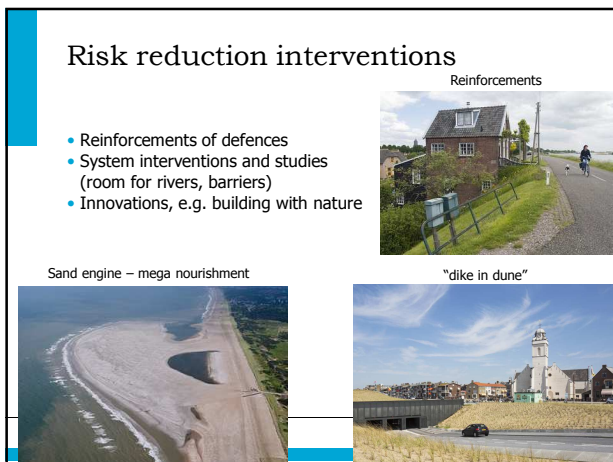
Risk reduction interventions

Reinforcements

• Reinforcements of defences
• System interventions and studies (room for rivers, barriers)
• Innovations, e.g. building with nature

Sand engine – mega nourishment

"dike in dune"